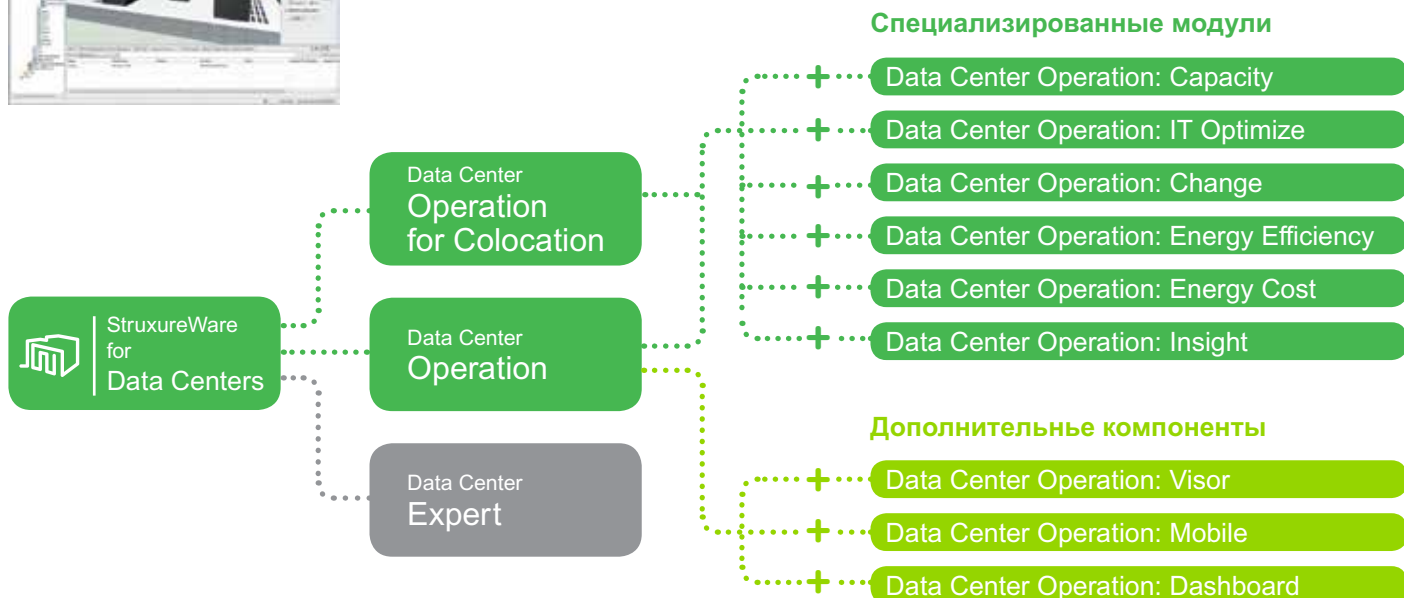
Специализированные модули

Data Center Operation: Capacity

Data Center Operation: IT Optimize

Data Center Operation: Change

Data Center Operation: Energy Efficiency

Data Center Operation: Energy Cost

Data Center Operation: Insight

StruxureWare for Data Centers

Data Center Operation for Colocation

Data Center Operation

Data Center Expert

Дополнительнье компоненты

Data Center Operation: Visor

Data Center Operation: Mobile

Data Center Operation: Dashboard